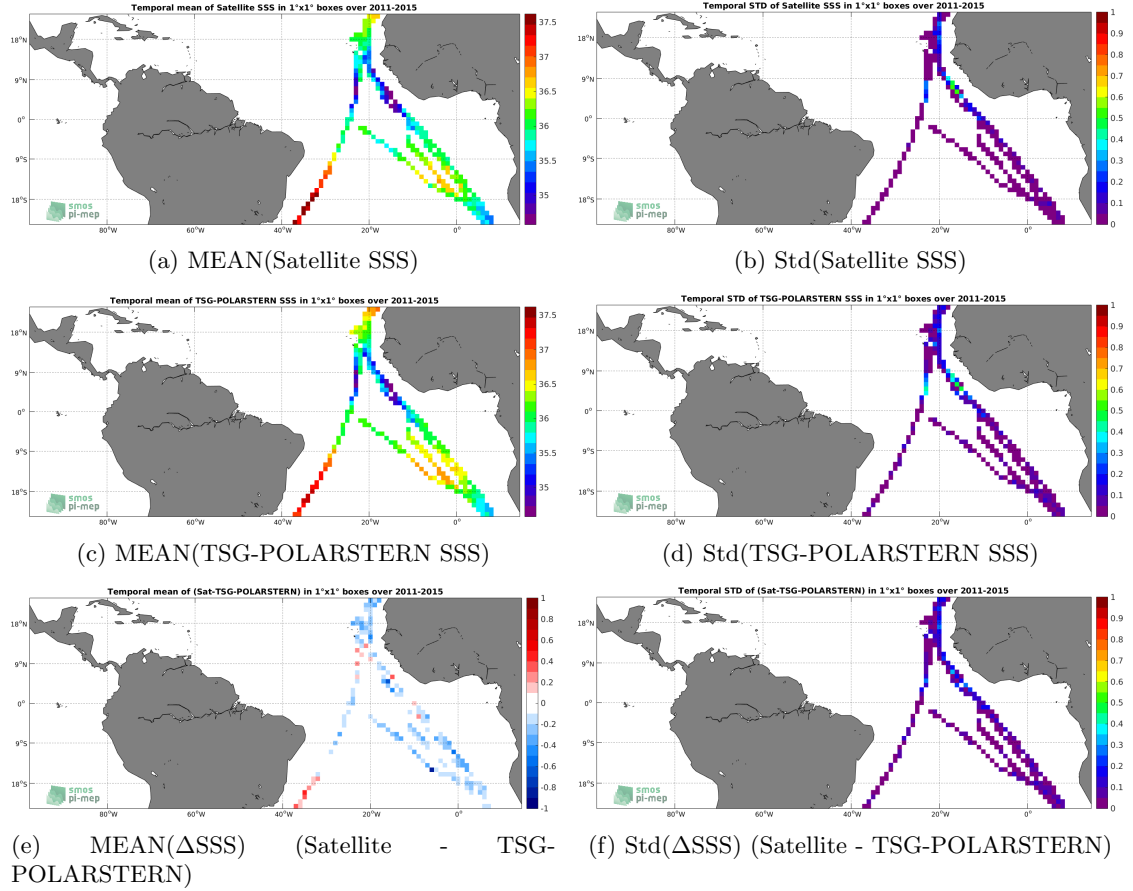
Temporal mean of Satellite SSS in 1°x1° boxes over 2011-2015

18°N
9°N
0°
9°S
18°S
80°W 60°W 40°W 20°W 0°
smos pi-mep
37.5 37 36.5 36 35.5 35

(a) MEAN(Satellite SSS)

Temporal STD of Satellite SSS in 1°x1° boxes over 2011-2015

18°N
9°N
0°
9°S
18°S
80°W 60°W 40°W 20°W 0°
smos pi-mep
1 0.9 0.8 0.7 0.6 0.5 0.4 0.3 0.2 0.1 0

(b) Std(Satellite SSS)

Temporal mean of TSG-POLARSTERN SSS in 1°x1° boxes over 2011-2015

18°N
9°N
0°
9°S
18°S
80°W 60°W 40°W 20°W 0°
smos pi-mep
37.5 37 36.5 36 35.5 35

(c) MEAN(TSG-POLARSTERN SSS)

Temporal STD of TSG-POLARSTERN SSS in 1°x1° boxes over 2011-2015

18°N
9°N
0°
9°S
18°S
80°W 60°W 40°W 20°W 0°
smos pi-mep
1 0.9 0.8 0.7 0.6 0.5 0.4 0.3 0.2 0.1 0

(d) Std(TSG-POLARSTERN SSS)

Temporal mean of (Sat-TSG-POLARSTERN) in 1°x1° boxes over 2011-2015

18°N
9°N
0°
9°S
18°S
80°W 60°W 40°W 20°W 0°
smos pi-mep
1 0.8 0.6 0.4 0.2 0 -0.2 -0.4 -0.6 -0.8 -1

(e) MEAN(ΔSSS) (Satellite - TSG-POLARSTERN)

Temporal STD of (Sat-TSG-POLARSTERN) in 1°x1° boxes over 2011-2015

18°N
9°N
0°
9°S
18°S
80°W 60°W 40°W 20°W 0°
smos pi-mep
1 0.9 0.8 0.7 0.6 0.5 0.4 0.3 0.2 0.1 0

(f) Std(ΔSSS) (Satellite - TSG-POLARSTERN)